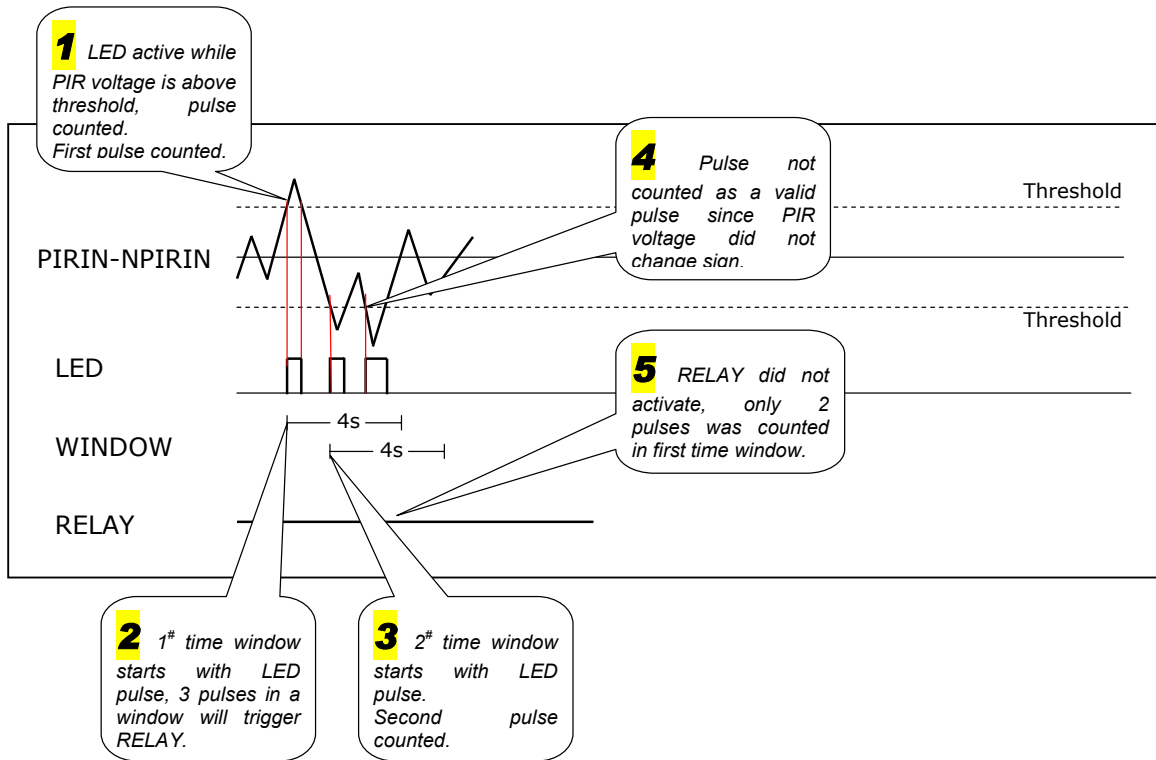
1 LED active while PIR voltage is above threshold, pulse counted. First pulse counted.

4 Pulse not counted as a valid pulse since PIR voltage did not change sign.

Threshold

PIRIN-NPIRIN

Threshold

LED

5 RELAY did not activate, only 2 pulses was counted in first time window.

4s

WINDOW

4s

RELAY

2 $1^{\#}$ time window starts with LED pulse, 3 pulses in a window will trigger RELAY.

3 $2^{\#}$ time window starts with LED pulse. Second pulse counted.